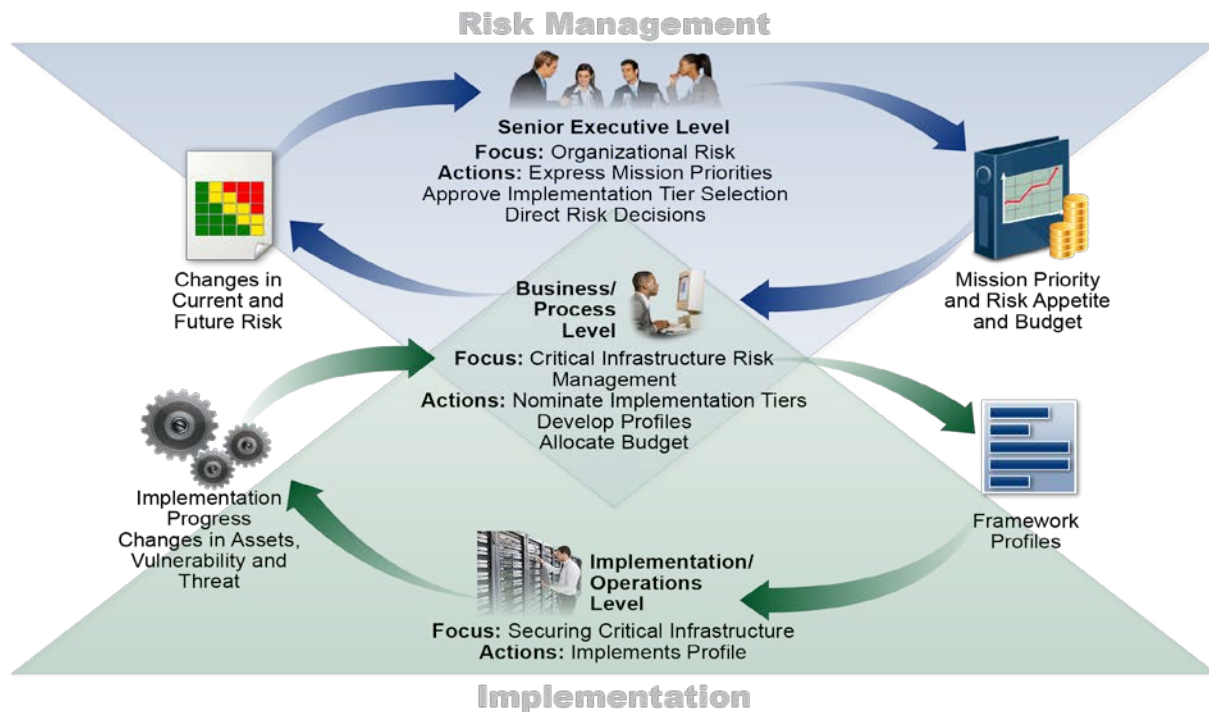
Risk Management

Senior Executive Level
Focus: Organizational Risk
Actions: Express Mission Priorities
Approve Implementation Tier Selection
Direct Risk Decisions

Changes in Current and Future Risk

Mission Priority and Risk Appetite and Budget

Business/ Process Level
Focus: Critical Infrastructure Risk Management
Actions: Nominate Implementation Tiers
Develop Profiles
Allocate Budget

Implementation Progress
Changes in Assets, Vulnerability and Threat

Framework Profiles

Implementation/ Operations Level
Focus: Securing Critical Infrastructure
Actions: Implements Profile

Implementation